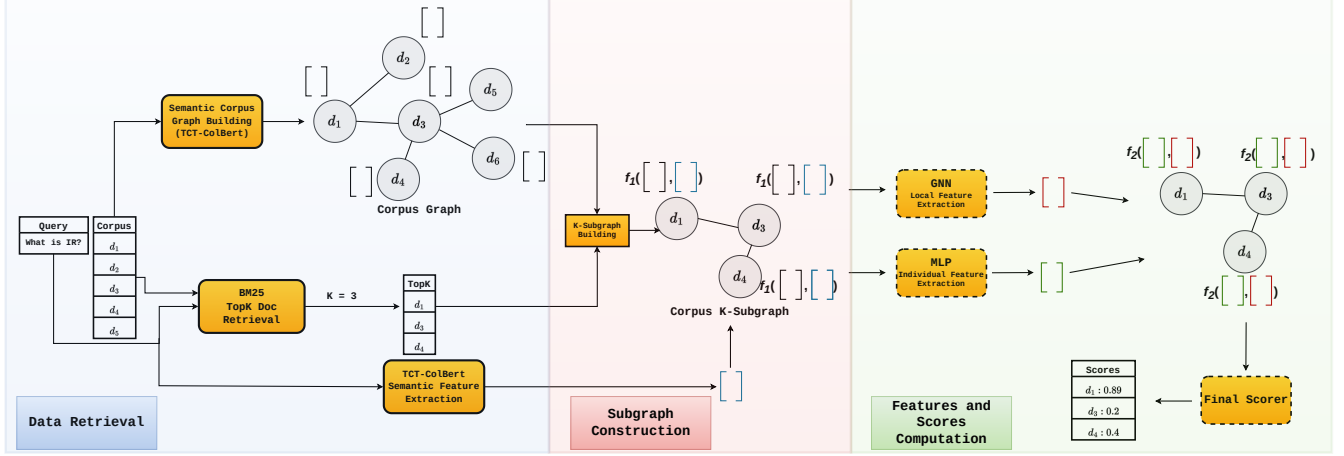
Semantic Corpus Graph Building (TCT-ColBert)

$d_2$

$d_1$

$d_3$

$d_5$

$d_6$

$d_4$

Corpus Graph

| Query |
|---|
| What is IR? |

| Corpus |
|---|
| $d_1$ |
| $d_2$ |
| $d_3$ |
| $d_4$ |
| $d_5$ |

BM25 TopK Doc Retrieval

K = 3

| TopK |
|---|
| $d_1$ |
| $d_3$ |
| $d_4$ |

TCT-ColBert Semantic Feature Extraction

Data Retrieval

K-Subgraph Building

$f_1$( , )

$f_1$( , )

$d_1$

$d_3$

$d_4$

$f_1$( , )

Corpus K-Subgraph

Subgraph Construction

GNN Local Feature Extraction

MLP Individual Feature Extraction

$f_2$( , )

$f_2$( , )

$d_1$

$d_3$

$d_4$

$f_2$( , )

| Scores |
|---|
| $d_1: 0.89$ |
| $d_3: 0.2$ |
| $d_4: 0.4$ |

Final Scorer

Features and Scores Computation